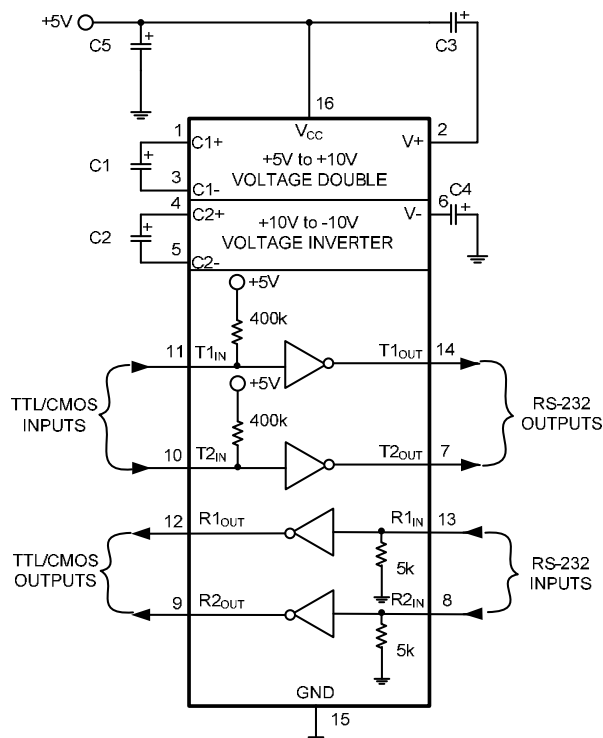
+5V
C5
C3
16
$V_{CC}$
1
C1+
2
V+
+5V to +10V
VOLTAGE DOUBLE
C1
3
C1-
4
C2+
6
C4
+10V to -10V
V-
C2
VOLTAGE INVERTER
5
C2-
+5V
400k
11
$T1_{IN}$
$T1_{OUT}$
14
+5V
TTL/CMOS
INPUTS
400k
RS-232
OUTPUTS
10
$T2_{IN}$
$T2_{OUT}$
7
12
$R1_{OUT}$
$R1_{IN}$
13
TTL/CMOS
OUTPUTS
5k
RS-232
INPUTS
9
$R2_{OUT}$
$R2_{IN}$
8
5k
GND
15